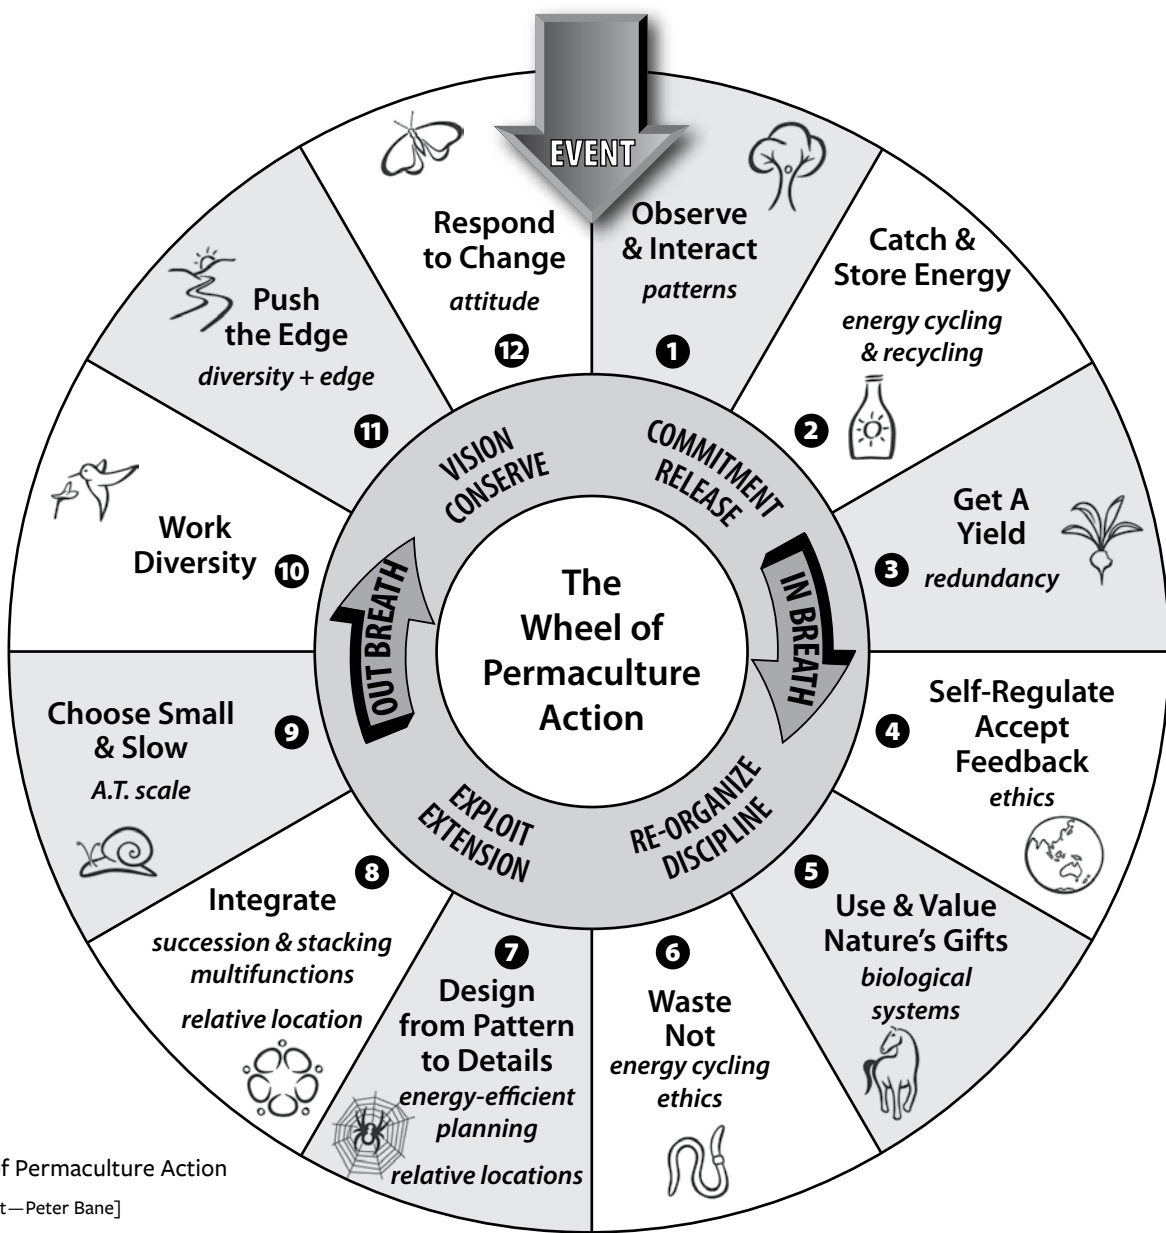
EVENT

Observe & Interact
patterns
1

Catch & Store Energy
energy cycling & recycling
2

Get A Yield
redundancy
3

Self-Regulate Accept Feedback
ethics
4

Use & Value Nature's Gifts
biological systems
5

Waste Not
energy cycling
ethics
6

Design from Pattern to Details
energy-efficient planning
relative locations
7

Integrate
succession & stacking
multifunctions
relative location
8

Choose Small & Slow
A.T. scale
9

Work Diversity
10

Push the Edge
diversity + edge
11

Respond to Change
attitude
12

VISION
CONSERVE
COMMITMENT
RELEASE
IN BREATH
RE-ORGANIZE
DISCIPLINE
EXPLOIT
EXTENSION
OUT BREATH

The Wheel of Permaculture Action

f Permaculture Action
t—Peter Bane]